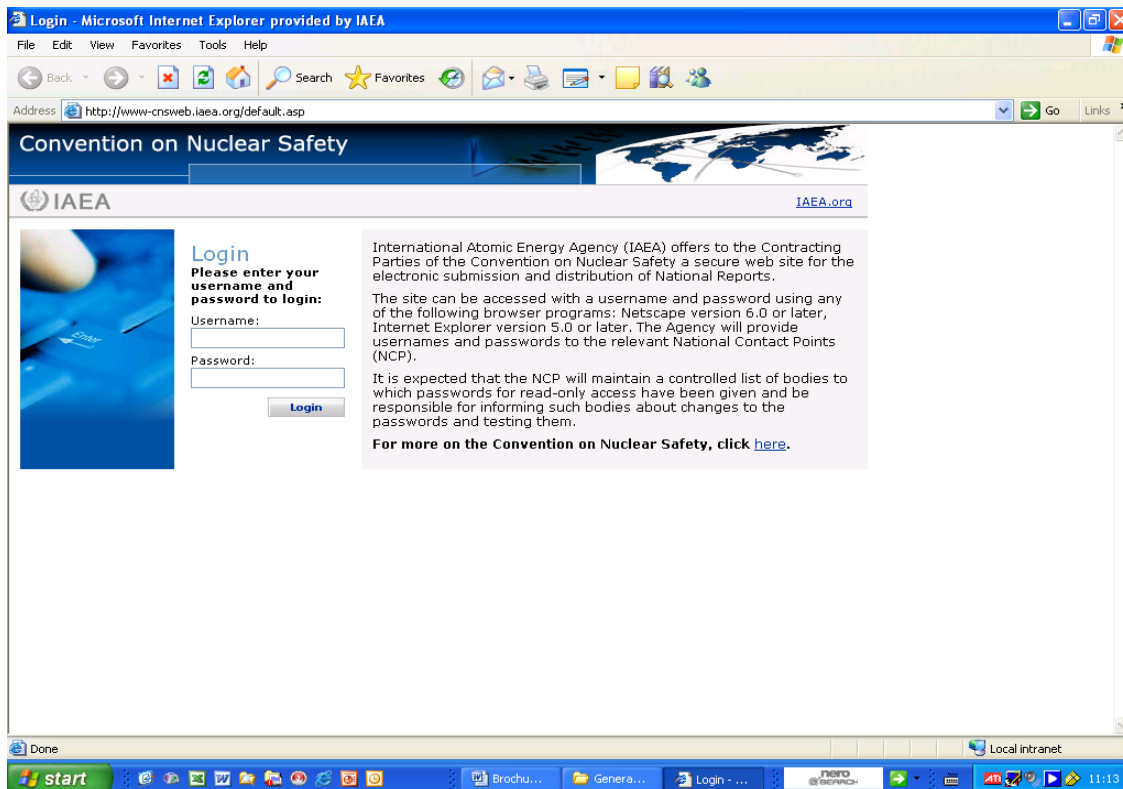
Login - Microsoft Internet Explorer provided by IAEA

File Edit View Favorites Tools Help

Back Search Favorites

Address http://www-cnsweb.iaea.org/default.asp Go Links

Convention on Nuclear Safety

IAEA

IAEA.org

Login
Please enter your username and password to login:
Username:
Password:
Login

International Atomic Energy Agency (IAEA) offers to the Contracting Parties of the Convention on Nuclear Safety a secure web site for the electronic submission and distribution of National Reports.

The site can be accessed with a username and password using any of the following browser programs: Netscape version 6.0 or later, Internet Explorer version 5.0 or later. The Agency will provide usernames and passwords to the relevant National Contact Points (NCP).

It is expected that the NCP will maintain a controlled list of bodies to which passwords for read-only access have been given and be responsible for informing such bodies about changes to the passwords and testing them.

For more on the Convention on Nuclear Safety, click here.

Done Local intranet

start Brochu... Genera... Login - ... nero SEARCH 11:13